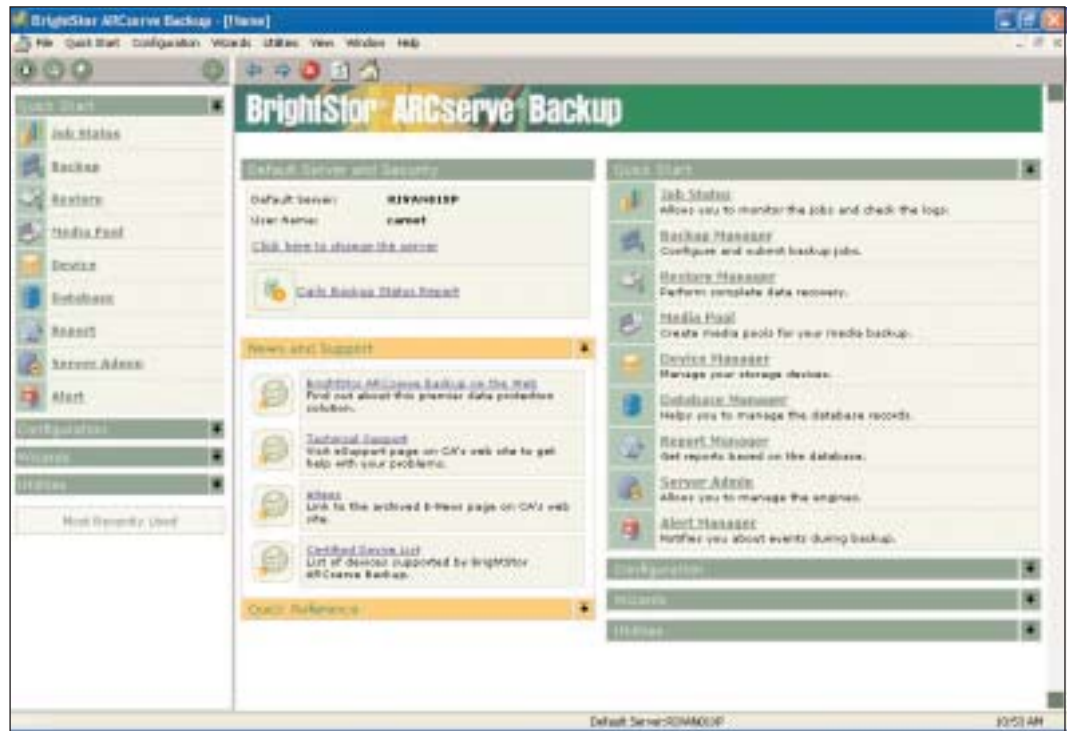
BrightStor ARCserve Backup - [Home]

File Quick Start Configuration Wizards Utilities View Window Help

Quick Start

Job Status

Backup

Restore

Media Pool

Device

Database

Report

Server Admin

Alert

Configuration

Wizards

Utilities

Most Recently Used

BrightStor ARCserve Backup

Default Server and Security

Default Server: KIVAN01SP

User Name: caroot

Click here to change the server

Daily Backup Status Report

News and Support

BrightStor ARCserve Backup on the Web
Find out about this premier data protection solution.

Technical Support
Visit eSupport page on CA's web site to get help with your problems.

ENews
Link to the archived E-News page on CA's web site.

Certified Device List
List of devices supported by BrightStor ARCserve Backup.

Quick Reference

Quick Start

Job Status
Allows you to monitor the jobs and check the logs.

Backup Manager
Configures and submit backup jobs.

Restore Manager
Perform complete data recovery.

Media Pool
Create media pools for your media backup.

Device Manager
Manage your storage devices.

Database Manager
Helps you to manage the database records.

Report Manager
Get reports based on the database.

Server Admin
Allows you to manage the engines.

Alert Manager
Notifies you about events during backup.

Configuration

Wizards

Utilities

Default Server:KIVAN01SP

10:53 AM